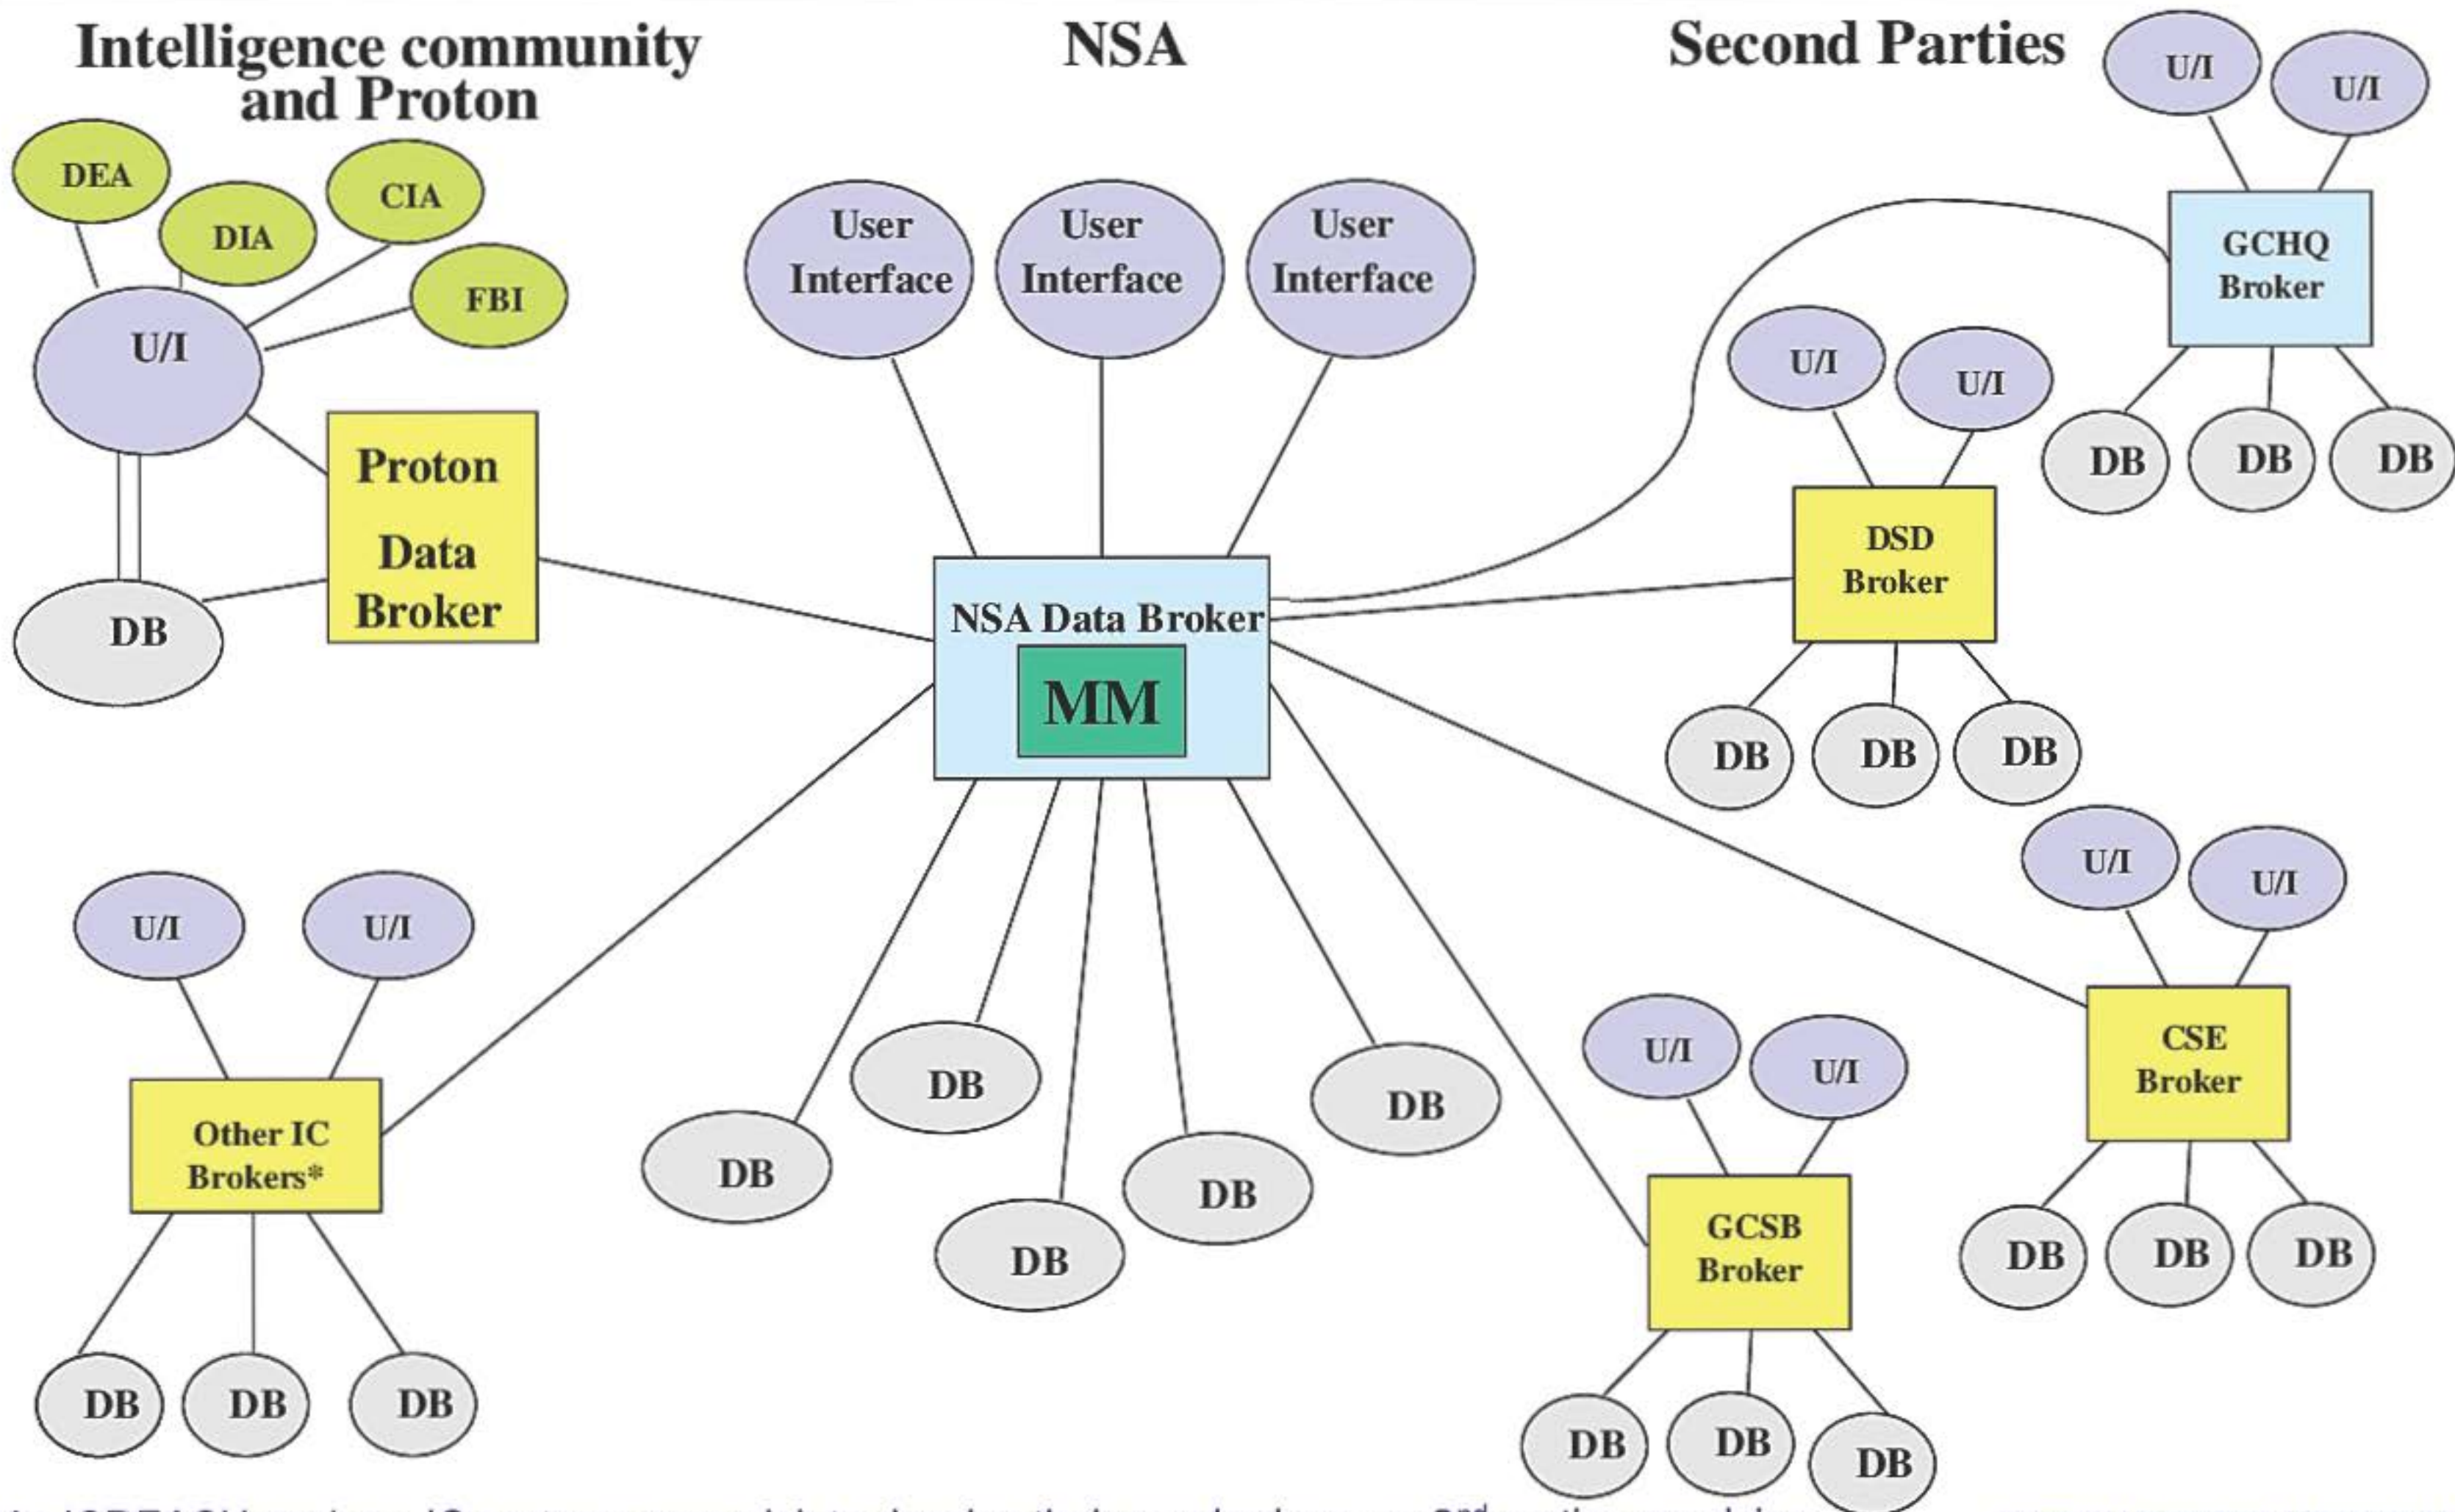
Intelligence community and Proton

NSA

Second Parties

DEA
DIA
CIA
FBI
U/I
DB
Proton Data Broker

User Interface
User Interface
User Interface

NSA Data Broker
MM

U/I
U/I
GCHQ Broker
DB
DB
DB

U/I
U/I
DSD Broker
DB
DB
DB

U/I
U/I
CSE Broker
DB
DB
DB

U/I
U/I
GCSB Broker
DB
DB
DB

U/I
U/I
Other IC Brokers*
DB
DB
DB

DB
DB
DB
DB
DB
DB

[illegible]